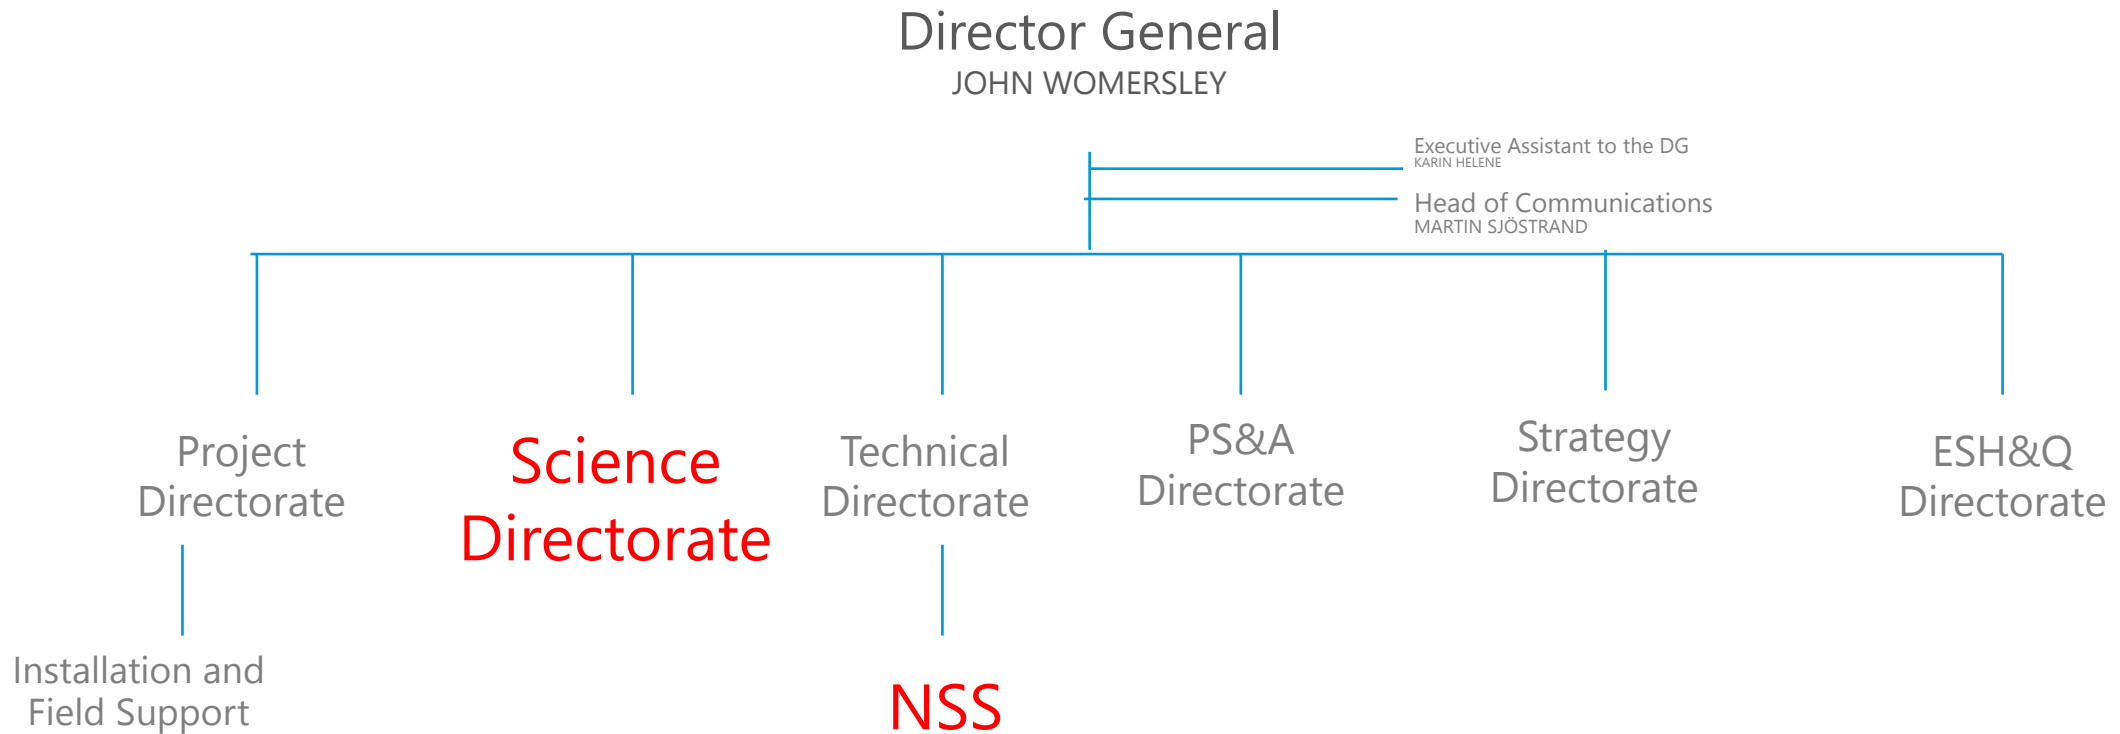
Director General
JOHN WOMERSLEY

Executive Assistant to the DG
KARIN HELENE

Head of Communications
MARTIN SJÖSTRAND

Project Directorate

Science Directorate

Technical Directorate

PS&A Directorate

Strategy Directorate

ESH&Q Directorate

Installation and Field Support

NSS